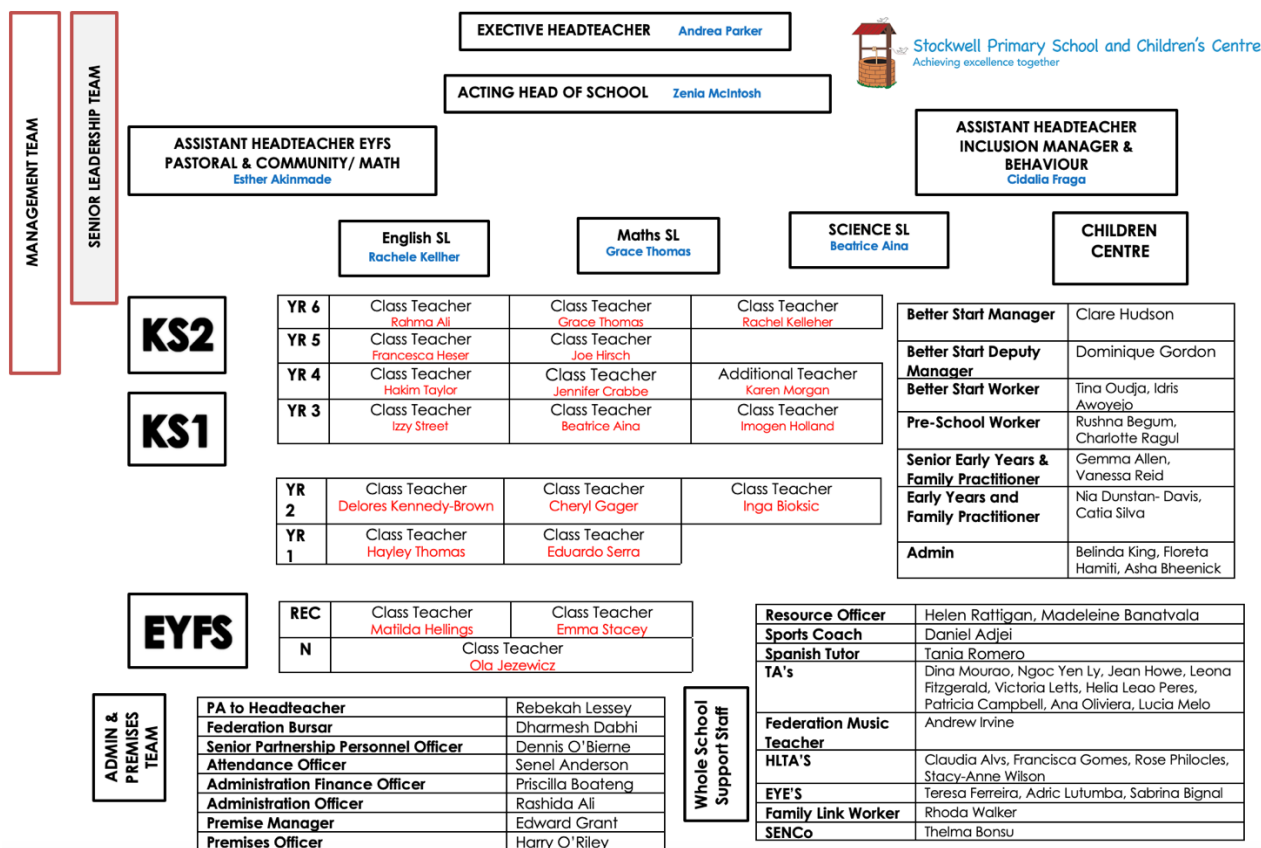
MANAGEMENT TEAM

SENIOR LEADERSHIP TEAM

EXECTIVE HEADTEACHER Andrea Parker

Stockwell Primary School and Children's Centre
Achieving excellence together

ACTING HEAD OF SCHOOL Zenia McIntosh

ASSISTANT HEADTEACHER EYFS PASTORAL & COMMUNITY/ MATH
Esther Akinmade

ASSISTANT HEADTEACHER INCLUSION MANAGER & BEHAVIOUR
Cidalia Fraga

English SL
Rachele Kellher

Maths SL
Grace Thomas

SCIENCE SL
Beatrice Aina

CHILDREN CENTRE

KS2

KS1

| YR 6 | Class Teacher Rahma Ali | Class Teacher Grace Thomas | Class Teacher Rachel Kelleher |
|---|---|---|---|
| YR 5 | Class Teacher Francesca Heser | Class Teacher Joe Hirsch | |
| YR 4 | Class Teacher Hakim Taylor | Class Teacher Jennifer Crabbe | Additional Teacher Karen Morgan |
| YR 3 | Class Teacher Izzy Street | Class Teacher Beatrice Aina | Class Teacher Imogen Holland |

| Better Start Manager | Clare Hudson |
|---|---|
| Better Start Deputy Manager | Dominique Gordon |
| Better Start Worker | Tina Oudja, Idris Awoyejo |
| Pre-School Worker | Rushna Begum, Charlotte Ragul |
| Senior Early Years & Family Practitioner | Gemma Allen, Vanessa Reid |
| Early Years and Family Practitioner | Nia Dunstan- Davis, Catia Silva |
| Admin | Belinda King, Floreta Hamiti, Asha Bheenick |

| YR 2 | Class Teacher Delores Kennedy-Brown | Class Teacher Cheryl Gager | Class Teacher Inga Bioksic |
|---|---|---|---|
| YR 1 | Class Teacher Hayley Thomas | Class Teacher Eduardo Serra | |

EYFS

| REC | Class Teacher Matilda Hellings | Class Teacher Emma Stacey |
|---|---|---|
| N | Class Teacher Ola Jezewicz | |

| Resource Officer | Helen Rattigan, Madeleine Banatvala |
|---|---|
| Sports Coach | Daniel Adjei |
| Spanish Tutor | Tania Romero |
| TA's | Dina Mourao, Ngoc Yen Ly, Jean Howe, Leona Fitzgerald, Victoria Letts, Helia Leao Peres, Patricia Campbell, Ana Oliviera, Lucia Melo |
| Federation Music Teacher | Andrew Irvine |
| HLTA'S | Claudia Alvs, Francisca Gomes, Rose Philocles, Stacy-Anne Wilson |
| EYE'S | Teresa Ferreira, Adric Lutumba, Sabrina Bignal |
| Family Link Worker | Rhoda Walker |
| SENCo | Thelma Bonsu |

Whole School Support Staff

ADMIN & PREMISES TEAM

| PA to Headteacher | Rebekah Lessey |
|---|---|
| Federation Bursar | Dharmesh Dabhi |
| Senior Partnership Personnel Officer | Dennis O'Bierne |
| Attendance Officer | Senel Anderson |
| Administration Finance Officer | Priscilla Boateng |
| Administration Officer | Rashida Ali |
| Premise Manager | Edward Grant |
| Premises Officer | Harry O'Riley |